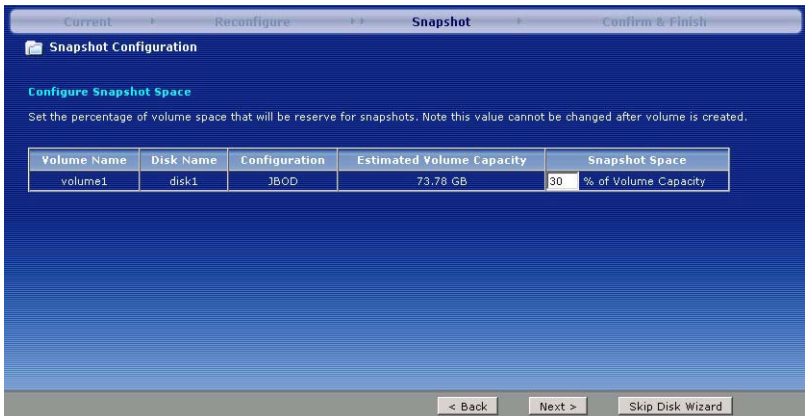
Current Reconfigure Snapshot Confirm & Finish

Snapshot Configuration

Configure Snapshot Space

Set the percentage of volume space that will be reserve for snapshots. Note this value cannot be changed after volume is created.

| Volume Name | Disk Name | Configuration | Estimated Volume Capacity | Snapshot Space |
|---|---|---|---|---|
| volume1 | disk1 | JBOD | 73.78 GB | 30 % of Volume Capacity |

< Back Next > Skip Disk Wizard